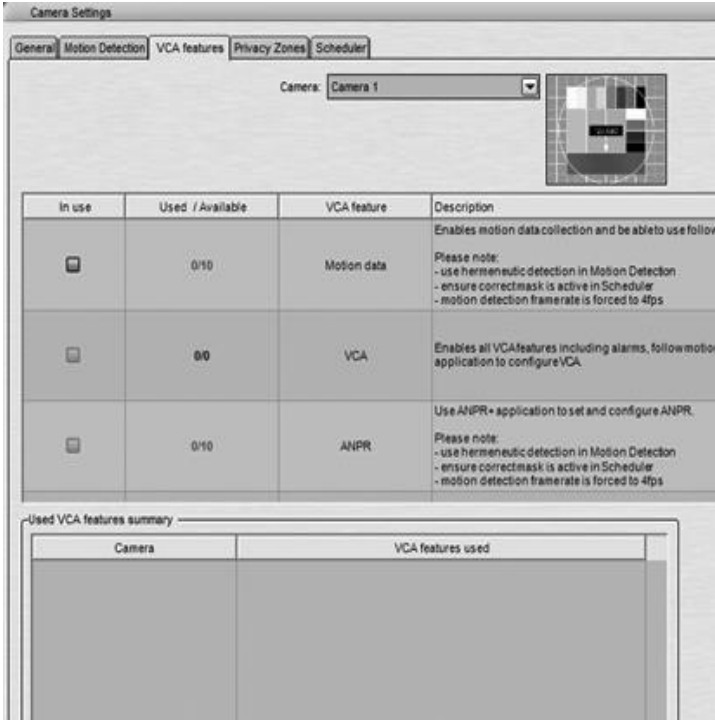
Camera Settings

General | Motion Detection | VCA features | Privacy Zones | Scheduler

Camera: Camera 1

| In use | Used / Available | VCA feature | Description |
|---|---|---|---|
| | 0/10 | Motion data | Enables motion data collection and be able to use follow<br>Please note:<br>- use hermeneutic detection in Motion Detection<br>- ensure correct mask is active in Scheduler<br>- motion detection framerate is forced to 4fps |
| | 0/0 | VCA | Enables all VCA features including alarms, follow motio application to configure VCA |
| | 0/10 | ANPR | Use ANPR+ application to set and configure ANPR.<br>Please note:<br>- use hermeneutic detection in Motion Detection<br>- ensure correct mask is active in Scheduler<br>- motion detection framerate is forced to 4fps |

Used VCA features summary

| Camera | VCA features used |
|---|---|
| | |